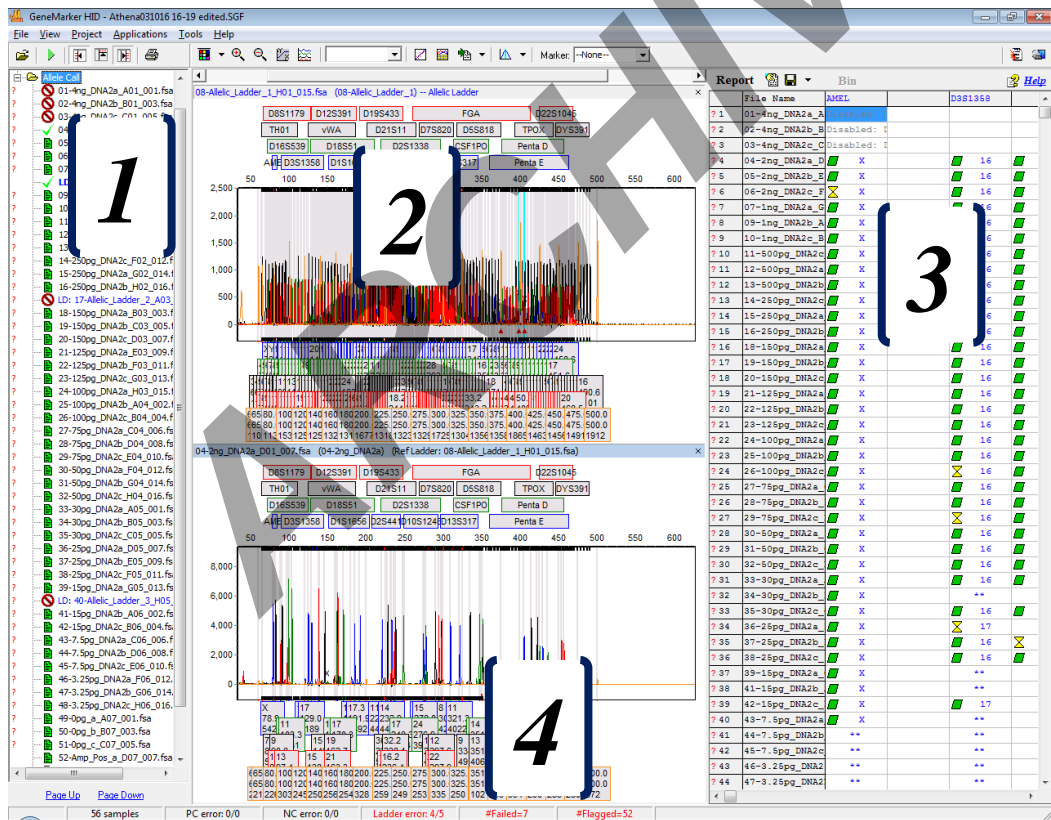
GeneMarker HID - Athena031016 16-19 edited.SGF

File View Project Applications Tools Help

Marker: --None--

Allele Call
01-4ng_DNA2a_A01_001.fsa
02-4ng_DNA2b_B01_003.fsa
03-4ng_DNA2c_C01_005.fsa
04
05
06
07
LD
09
10
11
12
13
14-250pg_DNA2c_F02_012.f
15-250pg_DNA2a_G02_014.f
16-250pg_DNA2b_H02_016.f
LD: 17-Allelic_Ladder_2_A03_
18-150pg_DNA2a_B03_003.f
19-150pg_DNA2b_C03_005.f
20-150pg_DNA2c_D03_007.f
21-125pg_DNA2a_E03_009.f
22-125pg_DNA2b_F03_011.f
23-125pg_DNA2c_G03_013.f
24-100pg_DNA2a_H03_015.f
25-100pg_DNA2b_A04_002.f
26-100pg_DNA2c_B04_004.f
27-75pg_DNA2a_C04_006.fs
28-75pg_DNA2b_D04_008.fs
29-75pg_DNA2c_E04_010.fs
30-50pg_DNA2a_F04_012.fs
31-50pg_DNA2b_G04_014.fs
32-50pg_DNA2c_H04_016.fs
33-30pg_DNA2a_A05_001.fs
34-30pg_DNA2b_B05_003.fs
35-30pg_DNA2c_C05_005.fs
36-25pg_DNA2a_D05_007.fs
37-25pg_DNA2b_E05_009.fs
38-25pg_DNA2c_F05_011.fs
39-15pg_DNA2a_G05_013.fs
LD: 40-Allelic_Ladder_3_H05
41-15pg_DNA2b_A06_002.fs
42-15pg_DNA2c_B06_004.fs
43-7.5pg_DNA2a_C06_006.f
44-7.5pg_DNA2b_D06_008.f
45-7.5pg_DNA2c_E06_010.fs
46-3.25pg_DNA2a_F06_012.
47-3.25pg_DNA2b_G06_014.
48-3.25pg_DNA2c_H06_016.
49-0pg_a_A07_001.fsa
50-0pg_b_B07_003.fsa
51-0pg_c_C07_005.fsa
52-Amp_Pos_a_D07_007.fsa

Page Up Page Down

1

08-Allelic_Ladder_1_H01_015.fsa (08-Allelic_Ladder_1) -- Allelic Ladder

D8S1179 D12S391 D19S433 FGA D22S1045
TH01 vWA D21S11 D7S820 D5S818 TPOX DYS391
D16S539 D18S51 D2S1338 CSF1PO Penta D
AMEL D3S1358 D1S1656 D2S441 D10S1248 D13S317 Penta E

50 100 150 200 250 300 350 400 450 500 550 600
2,500 2,000 1,500 1,000 500 0

2

04-2ng_DNA2a_D01_007.fsa (04-2ng_DNA2a) (Ref Ladder: 08-Allelic_Ladder_1_H01_015.fsa)

D8S1179 D12S391 D19S433 FGA D22S1045
TH01 vWA D21S11 D7S820 D5S818 TPOX DYS391
D16S539 D18S51 D2S1338 CSF1PO Penta D
AMEL D3S1358 D1S1656 D2S441 D10S1248 D13S317 Penta E

50 100 150 200 250 300 350 400 450 500 550 600
8,000 6,000 4,000 2,000 0

4

Report Bin Help

| | File Name | AMEL | D3S1358 |
|---|---|---|---|
| 1 | 01-4ng_DNA2a_A | Disabled: | |
| 2 | 02-4ng_DNA2a_B | Disabled: D | |
| 3 | 03-4ng_DNA2a_C | Disabled: D | |
| 4 | 04-2ng_DNA2a_D | X | 16 |
| 5 | 05-2ng_DNA2b_E | X | 16 |
| 6 | 06-2ng_DNA2c_F | X | 16 |
| 7 | 07-1ng_DNA2a_G | X | 16 |
| 9 | 09-1ng_DNA2a_A | X | 16 |
| 10 | 10-1ng_DNA2c_B | X | 16 |
| 11 | 11-500pg_DNA2c | X | 16 |
| 12 | 12-500pg_DNA2a | X | 16 |
| 13 | 13-500pg_DNA2b | X | 16 |
| 14 | 14-250pg_DNA2c | X | 16 |
| 15 | 15-250pg_DNA2a | X | 16 |
| 16 | 16-250pg_DNA2b | X | 16 |
| 16 | 18-150pg_DNA2a | X | 16 |
| 17 | 19-150pg_DNA2b | X | 16 |
| 18 | 20-150pg_DNA2c | X | 16 |
| 19 | 21-125pg_DNA2a | X | 16 |
| 20 | 22-125pg_DNA2b | X | 16 |
| 21 | 23-125pg_DNA2c | X | 16 |
| 22 | 24-100pg_DNA2a | X | 16 |
| 23 | 25-100pg_DNA2b | X | 16 |
| 24 | 26-100pg_DNA2c | X | 16 |
| 25 | 27-75pg_DNA2a | X | 16 |
| 26 | 28-75pg_DNA2b | X | 16 |
| 27 | 29-75pg_DNA2c | X | 16 |
| 28 | 30-50pg_DNA2a | X | 16 |
| 29 | 31-50pg_DNA2b | X | 16 |
| 30 | 32-50pg_DNA2c | X | 16 |
| 31 | 33-30pg_DNA2a | X | 16 |
| 32 | 34-30pg_DNA2b | X | ** |
| 33 | 35-30pg_DNA2c | X | 16 |
| 34 | 36-25pg_DNA2a | X | 17 |
| 35 | 37-25pg_DNA2b | X | 16 |
| 36 | 38-25pg_DNA2c | X | 16 |
| 37 | 39-15pg_DNA2a | X | ** |
| 38 | 41-15pg_DNA2b | X | ** |
| 39 | 42-15pg_DNA2c | X | 17 |
| 40 | 43-7.5pg_DNA2a | X | ** |
| 41 | 44-7.5pg_DNA2b | ** | ** |
| 42 | 45-7.5pg_DNA2c | ** | ** |
| 43 | 46-3.25pg_DNA2 | ** | ** |
| 44 | 47-3.25pg_DNA2 | ** | ** |

3

56 samples PC error: 0/0 NC error: 0/0 Ladder error: 4/5 #Failed=7 #Flagged=52